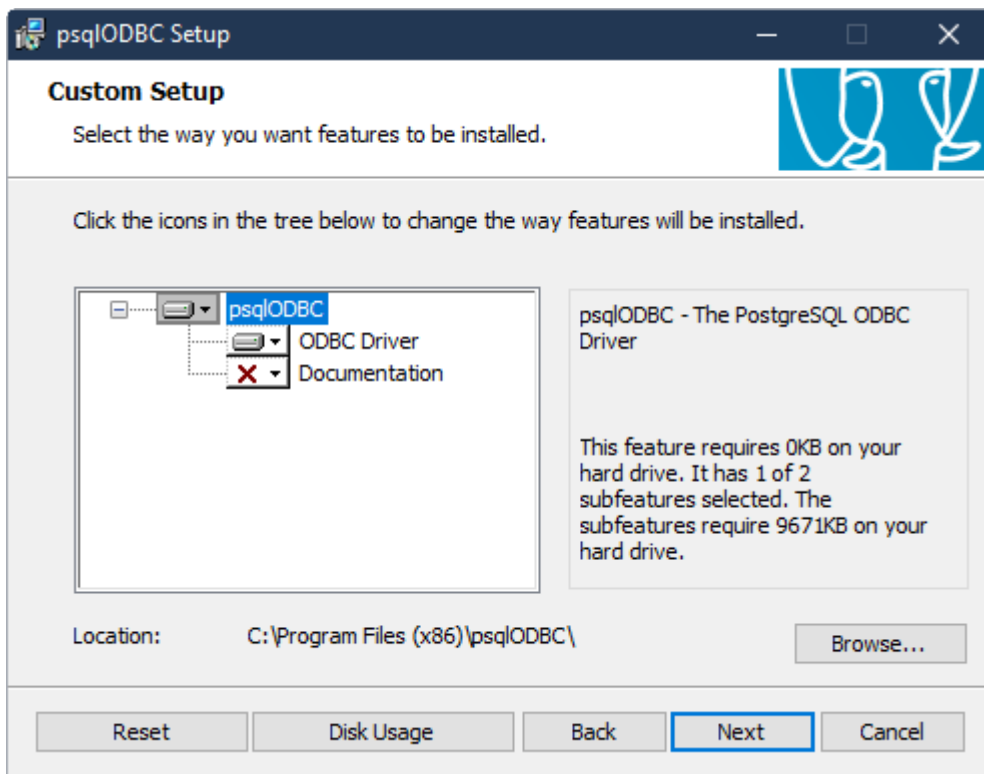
psqlODBC Setup

Custom Setup

Select the way you want features to be installed.

Click the icons in the tree below to change the way features will be installed.

psqlODBC
ODBC Driver
Documentation

psqlODBC - The PostgreSQL ODBC Driver

This feature requires 0KB on your hard drive. It has 1 of 2 subfeatures selected. The subfeatures require 9671KB on your hard drive.

Location: C:\Program Files (x86)\psqlODBC\

Browse...

Reset Disk Usage Back Next Cancel